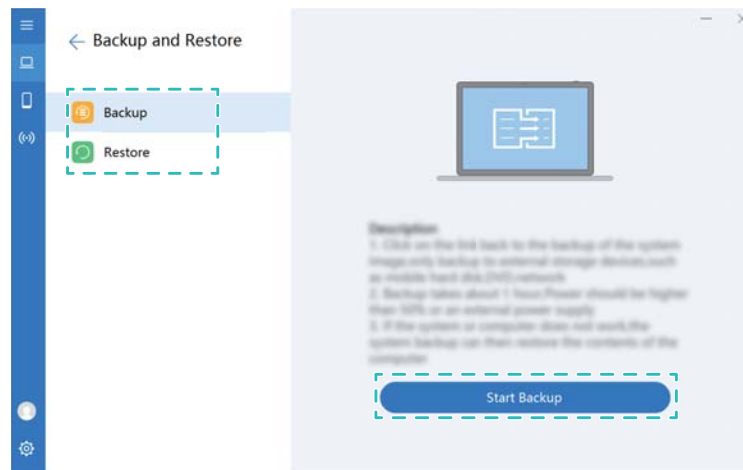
Backup and Restore

Backup

Restore

Description
1. Click on the link back to the backup of the system image,only backup to external storage devices,such as mobile hard disk,DVD,network
2. Backup takes about 1 hour.Power should be higher than 50% or an external power supply
3. If the system or computer does not work,the system backup can then restore the contents of the computer

Start Backup